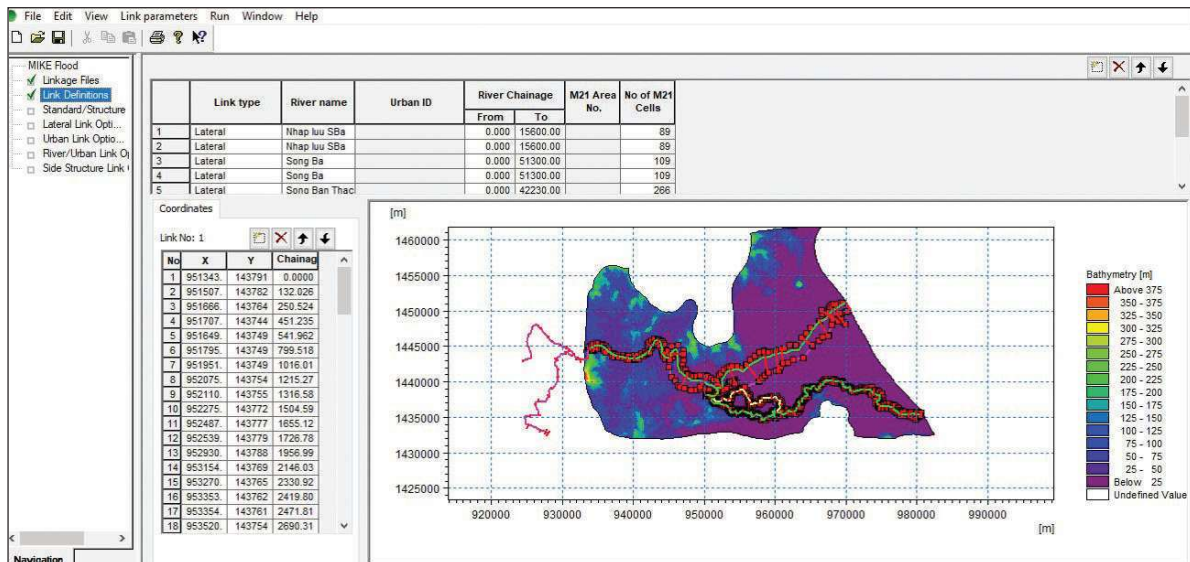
File Edit View Link parameters Run Window Help

MIKE Flood
Linkage Files
Link Definitions
Standard/Structure
Lateral Link Opti...
Urban Link Optio...
River/Urban Link O
Side Structure Link

| | Link type | River name | Urban ID | River Chainage From | River Chainage To | M21 Area No. | No of M21 Cells |
|---|---|---|---|---|---|---|---|
| 1 | Lateral | Nhap luu SBa | | 0.000 | 15600.00 | | 89 |
| 2 | Lateral | Nhap luu SBa | | 0.000 | 15600.00 | | 89 |
| 3 | Lateral | Song Ba | | 0.000 | 51300.00 | | 109 |
| 4 | Lateral | Song Ba | | 0.000 | 51300.00 | | 109 |
| 5 | Lateral | Song Ban Thac | | 0.000 | 42230.00 | | 266 |

Coordinates

Link No: 1

| No | X | Y | Chainag |
|---|---|---|---|
| 1 | 951343. | 143791 | 0.0000 |
| 2 | 951507. | 143782 | 132.026 |
| 3 | 951666. | 143764 | 250.524 |
| 4 | 951707. | 143744 | 451.235 |
| 5 | 951649. | 143749 | 541.962 |
| 6 | 951795. | 143749 | 799.518 |
| 7 | 951951. | 143749 | 1016.01 |
| 8 | 952075. | 143754 | 1215.27 |
| 9 | 952110. | 143755 | 1316.58 |
| 10 | 952275. | 143772 | 1504.59 |
| 11 | 952487. | 143777 | 1655.12 |
| 12 | 952539. | 143779 | 1726.78 |
| 13 | 952930. | 143788 | 1956.99 |
| 14 | 953154. | 143769 | 2146.03 |
| 15 | 953270. | 143765 | 2330.92 |
| 16 | 953353. | 143762 | 2419.80 |
| 17 | 953354. | 143761 | 2471.81 |
| 18 | 953520. | 143754 | 2690.31 |

[m]
1460000
1455000
1450000
1445000
1440000
1435000
1430000
1425000
920000 930000 940000 950000 960000 970000 980000 990000
[m]

Bathymetry [m]
Above 375
350 - 375
325 - 350
300 - 325
275 - 300
250 - 275
225 - 250
200 - 225
175 - 200
150 - 175
125 - 150
100 - 125
75 - 100
50 - 75
25 - 50
Below 25
Undefined Value

Navigation